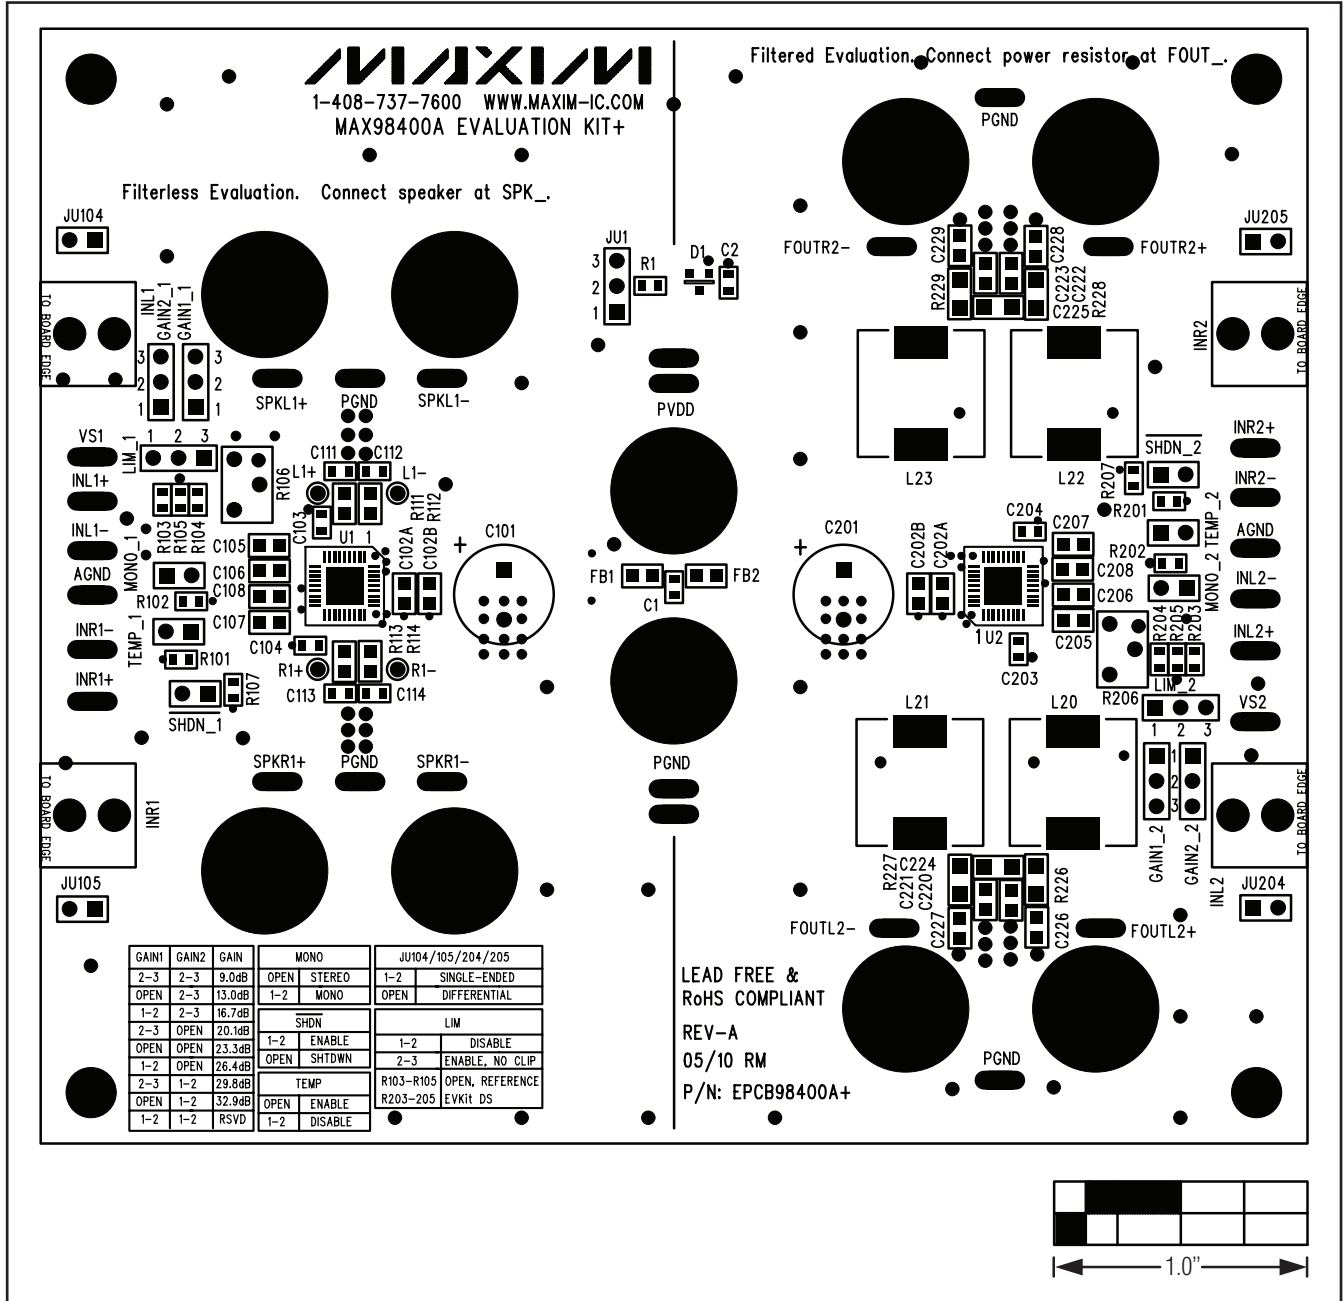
MAXIM
1-408-737-7600 WWW.MAXIM-IC.COM
MAX98400A EVALUATION KIT+

Filterless Evaluation. Connect speaker at SPK_.

Filtered Evaluation. Connect power resistor at FOUT_.

PGND

JU104
TO BOARD EDGE
INL1
GAIN2_1
GAIN1_1
3 2 1
3 2 1
SPKL1+ PGND SPKL1-
VS1
LIM_1
1 2 3
INL1+
R106
C111 C112
L1+ L1-
INL1-
R103 R105 R104
R111 R112
C103
C101
+
C105
U1 1
MONO_1
C106
C102A C102B
AGND
R102
C108
C107
INR1-
R113 R114
TEMP_1
C104
R101
R1+ R1-
INR1+
C113 C114
SHDN_1
R107
SPKR1+ PGND SPKR1-
TO BOARD EDGE
INR1
JU105

JU1
3 2 1
R1
D1 C2
PVDD
FB1 FB2
C1
PGND

FOUTR2- FOUTR2+
C229 C228
R229 C223 C222 C225 R228
JU205
INR2
TO BOARD EDGE
L23 L22
SHDN_2
INR2+
R207
R201
INR2-
C204
C207
TEMP_2
C201
+
C202B C202A
AGND
R202
C208
MONO_2
INL2-
C206
1 U2
R204 R205 R203
C205
INL2+
C203
R206
LIM_2
1 2 3
VS2
L21 L20
1 2 3
TO BOARD EDGE
GAIN1_2
GAIN2_2
R227 C224 C221 C220
R226
INL2
JU204
FOUTL2- FOUTL2+
C227 C226
PGND

| GAIN1 | GAIN2 | GAIN |
|---|---|---|
| 2-3 | 2-3 | 9.0dB |
| OPEN | 2-3 | 13.0dB |
| 1-2 | 2-3 | 16.7dB |
| 2-3 | OPEN | 20.1dB |
| OPEN | OPEN | 23.3dB |
| 1-2 | OPEN | 26.4dB |
| 2-3 | 1-2 | 29.8dB |
| OPEN | 1-2 | 32.9dB |
| 1-2 | 1-2 | RSVD |

| MONO | |
|---|---|
| OPEN | STEREO |
| 1-2 | MONO |

| SHDN | |
|---|---|
| 1-2 | ENABLE |
| OPEN | SHTDWN |

| TEMP | |
|---|---|
| OPEN | ENABLE |
| 1-2 | DISABLE |

| JU104/105/204/205 | |
|---|---|
| 1-2 | SINGLE-ENDED |
| OPEN | DIFFERENTIAL |

| LIM | |
|---|---|
| 1-2 | DISABLE |
| 2-3 | ENABLE, NO CLIP |
| R103-R105 R203-205 | OPEN, REFERENCE EVKit DS |

LEAD FREE &
RoHS COMPLIANT
REV-A
05/10 RM
P/N: EPCB98400A+

1.0"